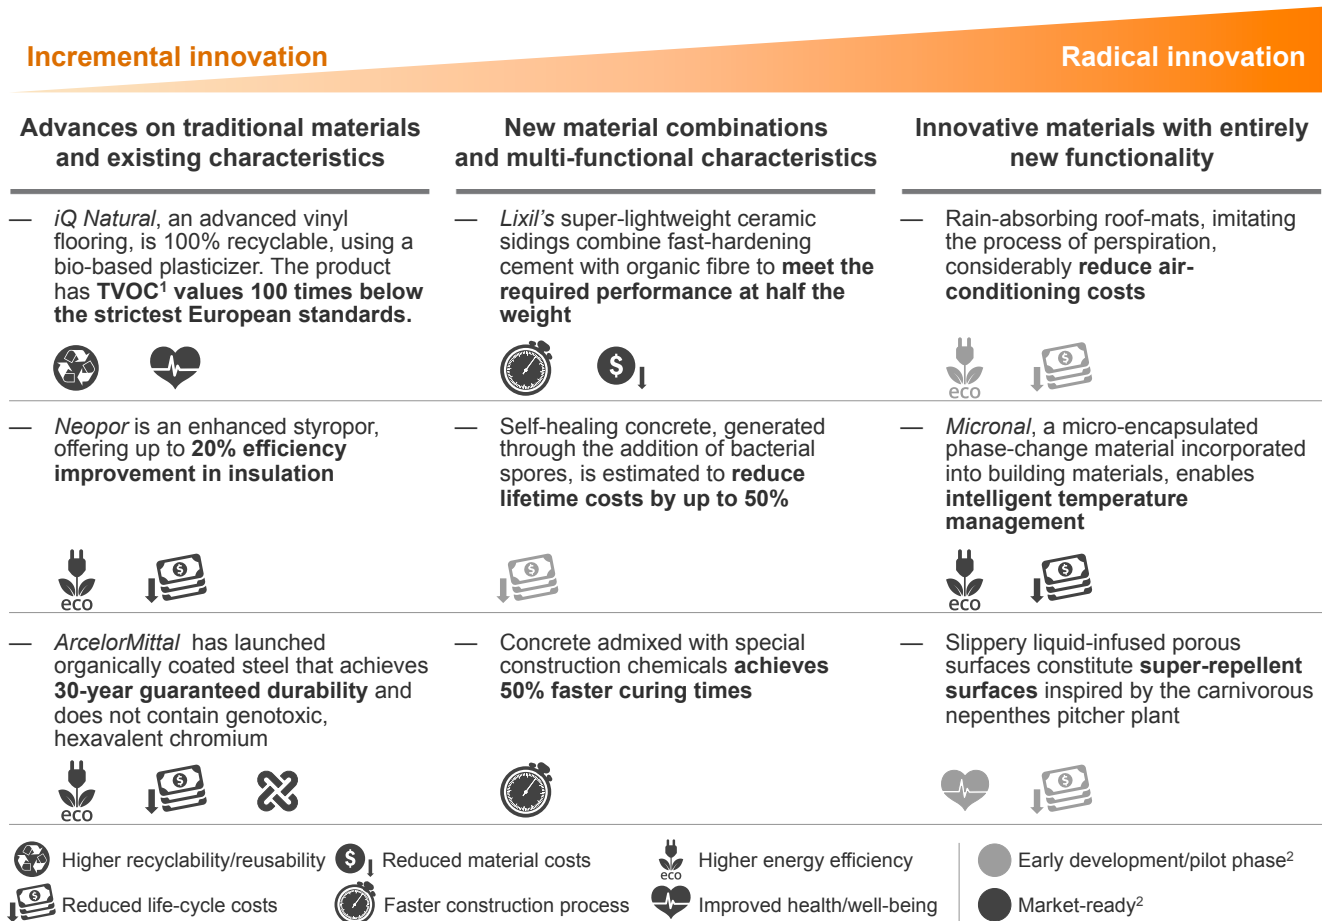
Incremental innovation

Radical innovation

Advances on traditional materials and existing characteristics

— *iQ Natural*, an advanced vinyl flooring, is 100% recyclable, using a bio-based plasticizer. The product has **TVOC$^1$ values 100 times below the strictest European standards.**

— *Neopor* is an enhanced styropor, offering up to **20% efficiency improvement in insulation**

eco

— *ArcelorMittal* has launched organically coated steel that achieves **30-year guaranteed durability** and does not contain genotoxic, hexavalent chromium

eco

New material combinations and multi-functional characteristics

— *Lixil's* super-lightweight ceramic sidings combine fast-hardening cement with organic fibre to **meet the required performance at half the weight**

— Self-healing concrete, generated through the addition of bacterial spores, is estimated to **reduce lifetime costs by up to 50%**

— Concrete admixed with special construction chemicals **achieves 50% faster curing times**

Innovative materials with entirely new functionality

— Rain-absorbing roof-mats, imitating the process of perspiration, considerably **reduce air-conditioning costs**

eco

— *Micronal*, a micro-encapsulated phase-change material incorporated into building materials, enables **intelligent temperature management**

eco

— Slippery liquid-infused porous surfaces constitute **super-repellent surfaces** inspired by the carnivorous nepenthes pitcher plant

Higher recyclability/reusability

Reduced material costs

eco Higher energy efficiency

Early development/pilot phase$^2$

Reduced life-cycle costs

Faster construction process

Improved health/well-being

Market-ready$^2$